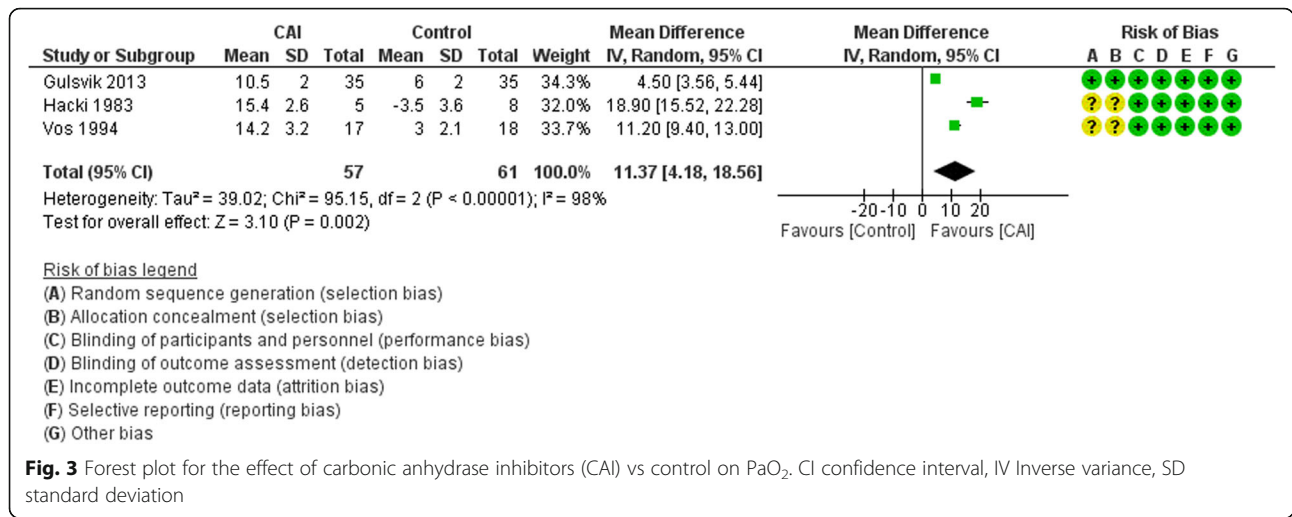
| | CAI | | | Control | | | | Mean Difference | Mean Difference | Risk of Bias |
|---|---|---|---|---|---|---|---|---|---|---|
| Study or Subgroup | Mean | SD | Total | Mean | SD | Total | Weight | IV, Random, 95% CI | IV, Random, 95% CI | A B C D E F G |
| Gulsvik 2013 | 10.5 | 2 | 35 | 6 | 2 | 35 | 34.3% | 4.50 [3.56, 5.44] | | + + + + + + + |
| Hacki 1983 | 15.4 | 2.6 | 5 | -3.5 | 3.6 | 8 | 32.0% | 18.90 [15.52, 22.28] | | ? ? + + + + + |
| Vos 1994 | 14.2 | 3.2 | 17 | 3 | 2.1 | 18 | 33.7% | 11.20 [9.40, 13.00] | | ? ? + + + + + |
| Total (95% CI) | | | 57 | | | 61 | 100.0% | 11.37 [4.18, 18.56] | | |

Heterogeneity: Tau² = 39.02; Chi² = 95.15, df = 2 (P < 0.00001); I² = 98%
Test for overall effect: Z = 3.10 (P = 0.002)

-20 -10 0 10 20
Favours [Control] Favours [CAI]

Risk of bias legend
(A) Random sequence generation (selection bias)
(B) Allocation concealment (selection bias)
(C) Blinding of participants and personnel (performance bias)
(D) Blinding of outcome assessment (detection bias)
(E) Incomplete outcome data (attrition bias)
(F) Selective reporting (reporting bias)
(G) Other bias

Fig. 3 Forest plot for the effect of carbonic anhydrase inhibitors (CAI) vs control on $PaO_2$. CI confidence interval, IV Inverse variance, SD standard deviation